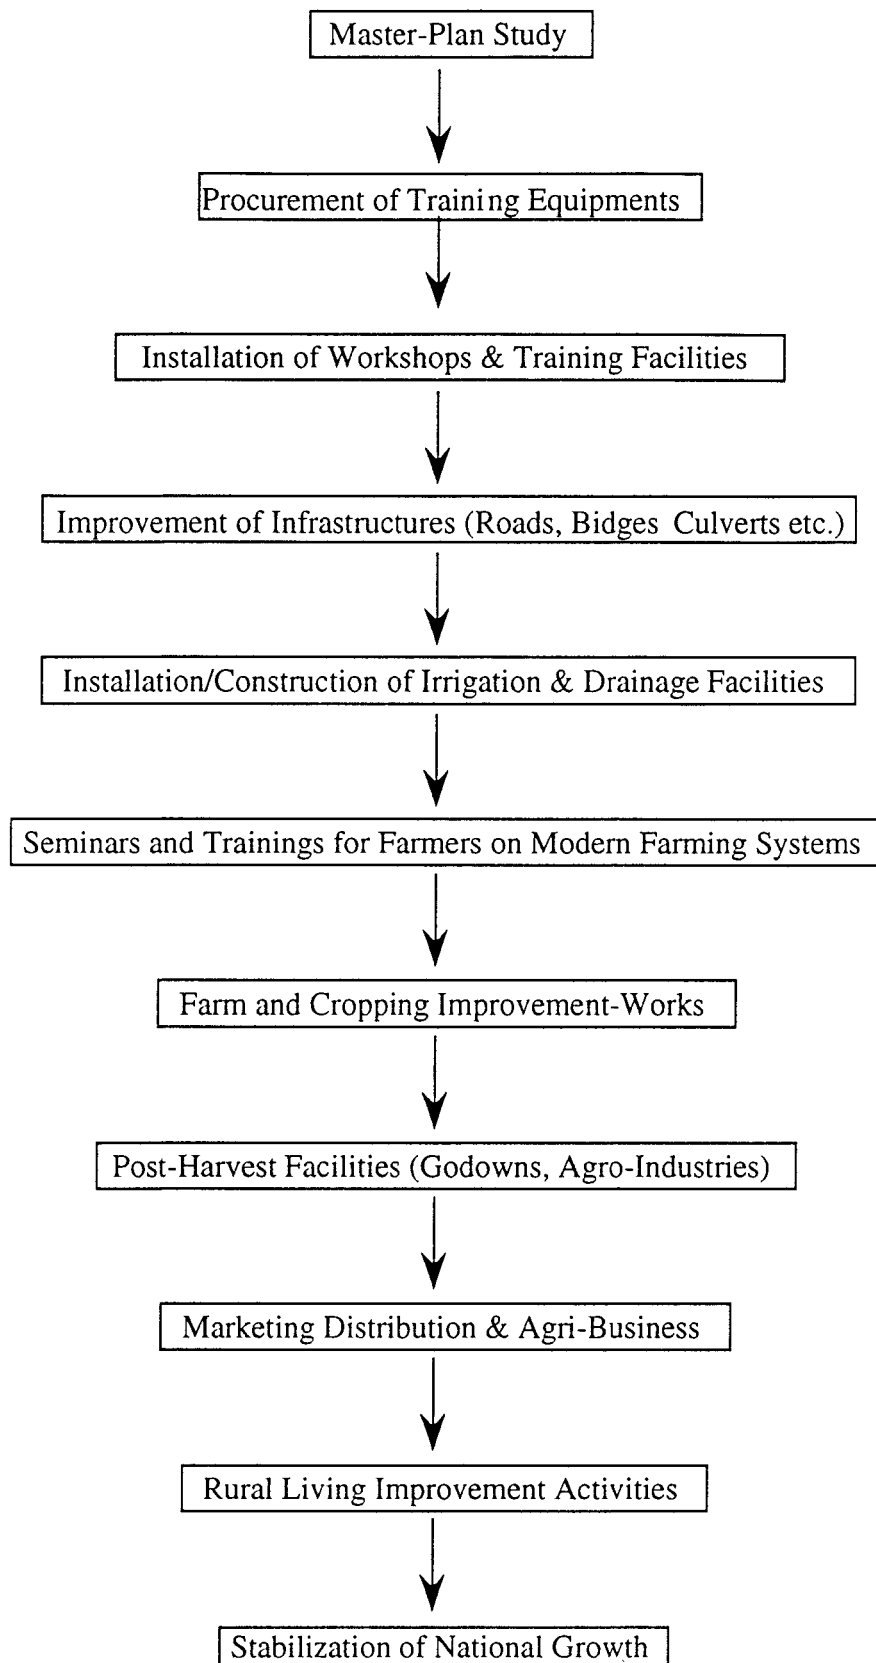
Master-Plan Study

Procurement of Training Equipments

Installation of Workshops & Training Facilities

Improvement of Infrastructures (Roads, Bidges Culverts etc.)

Installation/Construction of Irrigation & Drainage Facilities

Seminars and Trainings for Farmers on Modern Farming Systems

Farm and Cropping Improvement-Works

Post-Harvest Facilities (Godowns, Agro-Industries)

Marketing Distribution & Agri-Business

Rural Living Improvement Activities

Stabilization of National Growth